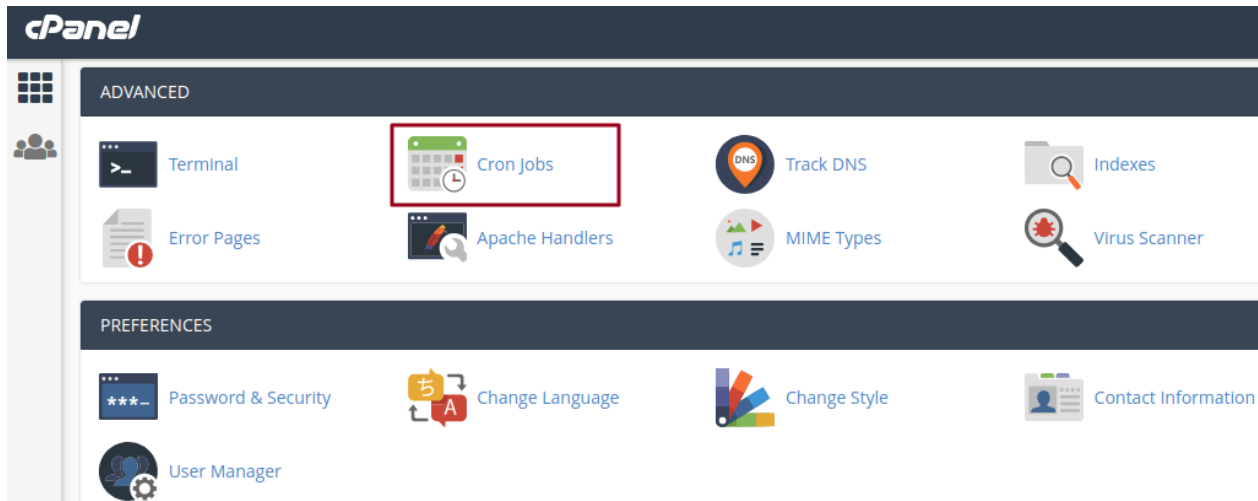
cPanel

ADVANCED

>_ Terminal
Cron Jobs
DNS Track DNS
Indexes
Error Pages
Apache Handlers
MIME Types
Virus Scanner

PREFERENCES

***_ Password & Security
ち A Change Language
Change Style
Contact Information
User Manager